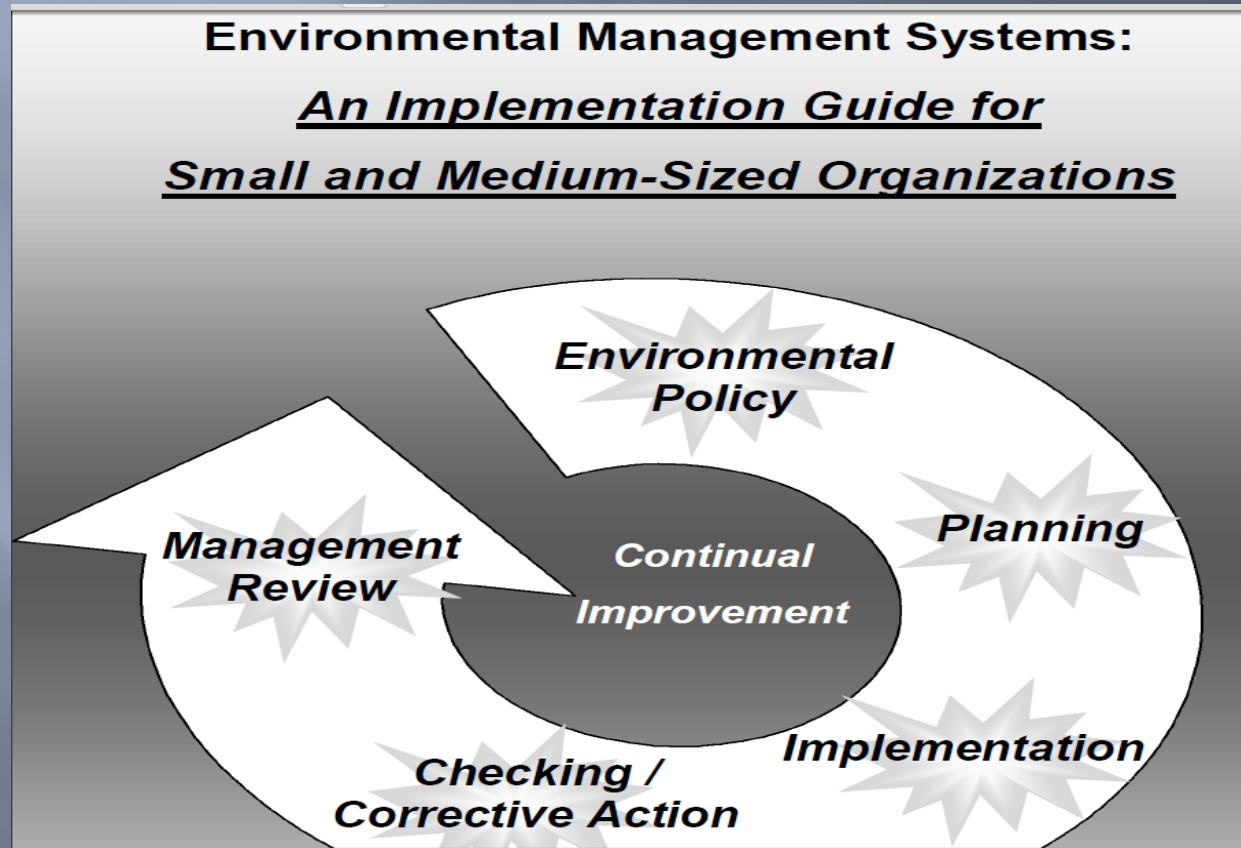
Environmental Management Systems:

An Implementation Guide for

Small and Medium-Sized Organizations

Environmental Policy

Planning

Implementation

Checking / Corrective Action

Management Review

Continual Improvement